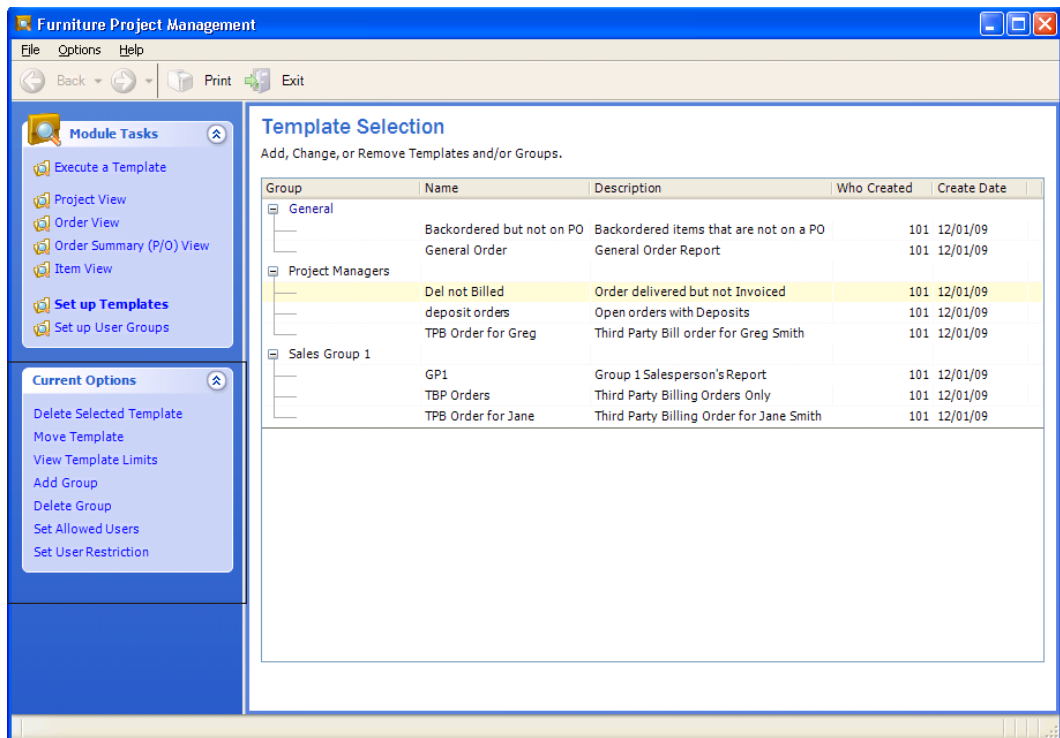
Furniture Project Management

File Options Help

Back Print Exit

Module Tasks

Execute a Template

Project View
Order View
Order Summary (P/O) View
Item View

Set up Templates
Set up User Groups

Current Options

Delete Selected Template
Move Template
View Template Limits
Add Group
Delete Group
Set Allowed Users
Set User Restriction

Template Selection

Add, Change, or Remove Templates and/or Groups.

| Group | Name | Description | Who Created | Create Date |
|---|---|---|---|---|
| General | | | | |
| | Backordered but not on PO | Backordered items that are not on a PO | 101 | 12/01/09 |
| | General Order | General Order Report | 101 | 12/01/09 |
| Project Managers | | | | |
| | Del not Billed | Order delivered but not Invoiced | 101 | 12/01/09 |
| | deposit orders | Open orders with Deposits | 101 | 12/01/09 |
| | TPB Order for Greg | Third Party Bill order for Greg Smith | 101 | 12/01/09 |
| Sales Group 1 | | | | |
| | GP1 | Group 1 Salesperson's Report | 101 | 12/01/09 |
| | TBP Orders | Third Party Billing Orders Only | 101 | 12/01/09 |
| | TPB Order for Jane | Third Party Billing Order for Jane Smith | 101 | 12/01/09 |